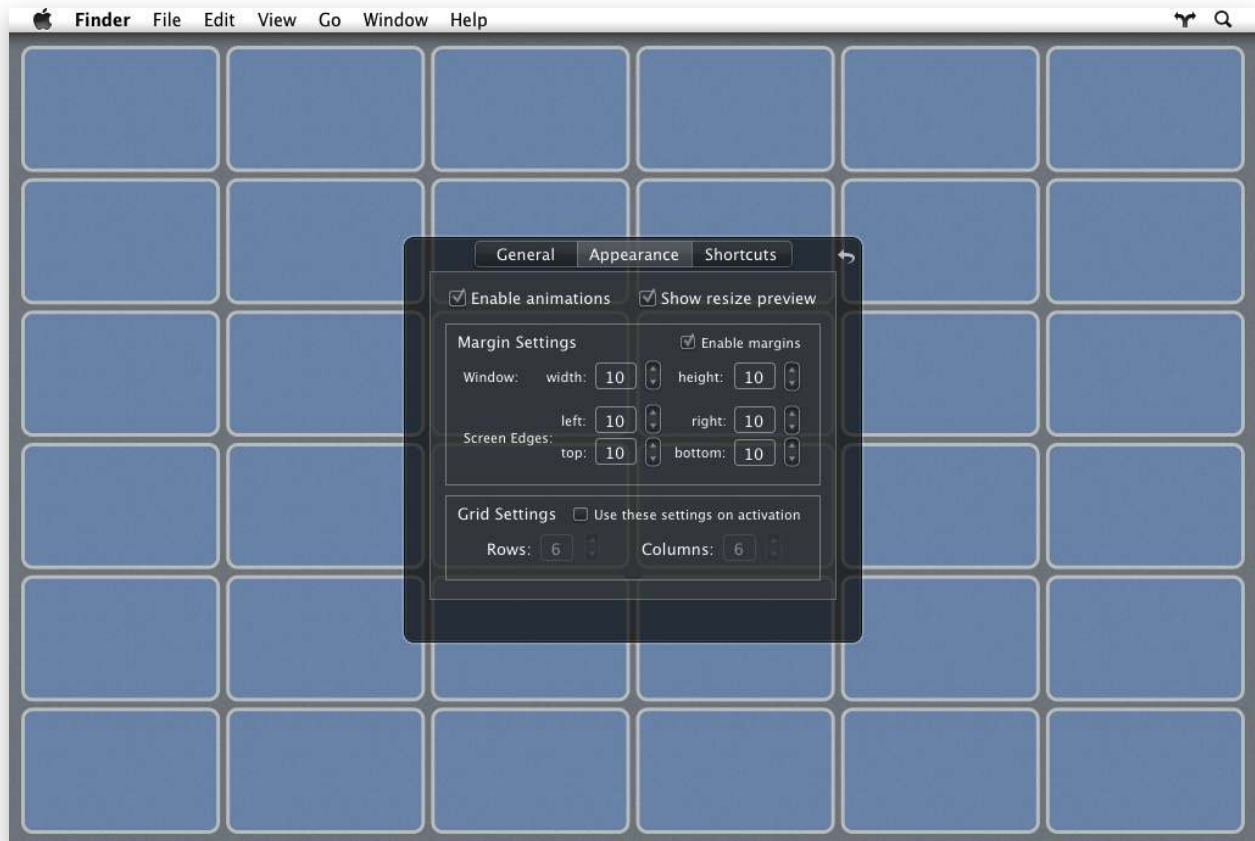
Finder File Edit View Go Window Help

General Appearance Shortcuts

☑ Enable animations ☑ Show resize preview

Margin Settings ☑ Enable margins

Window: width: 10 height: 10

Screen Edges: left: 10 right: 10
top: 10 bottom: 10

Grid Settings ☐ Use these settings on activation

Rows: 6 Columns: 6